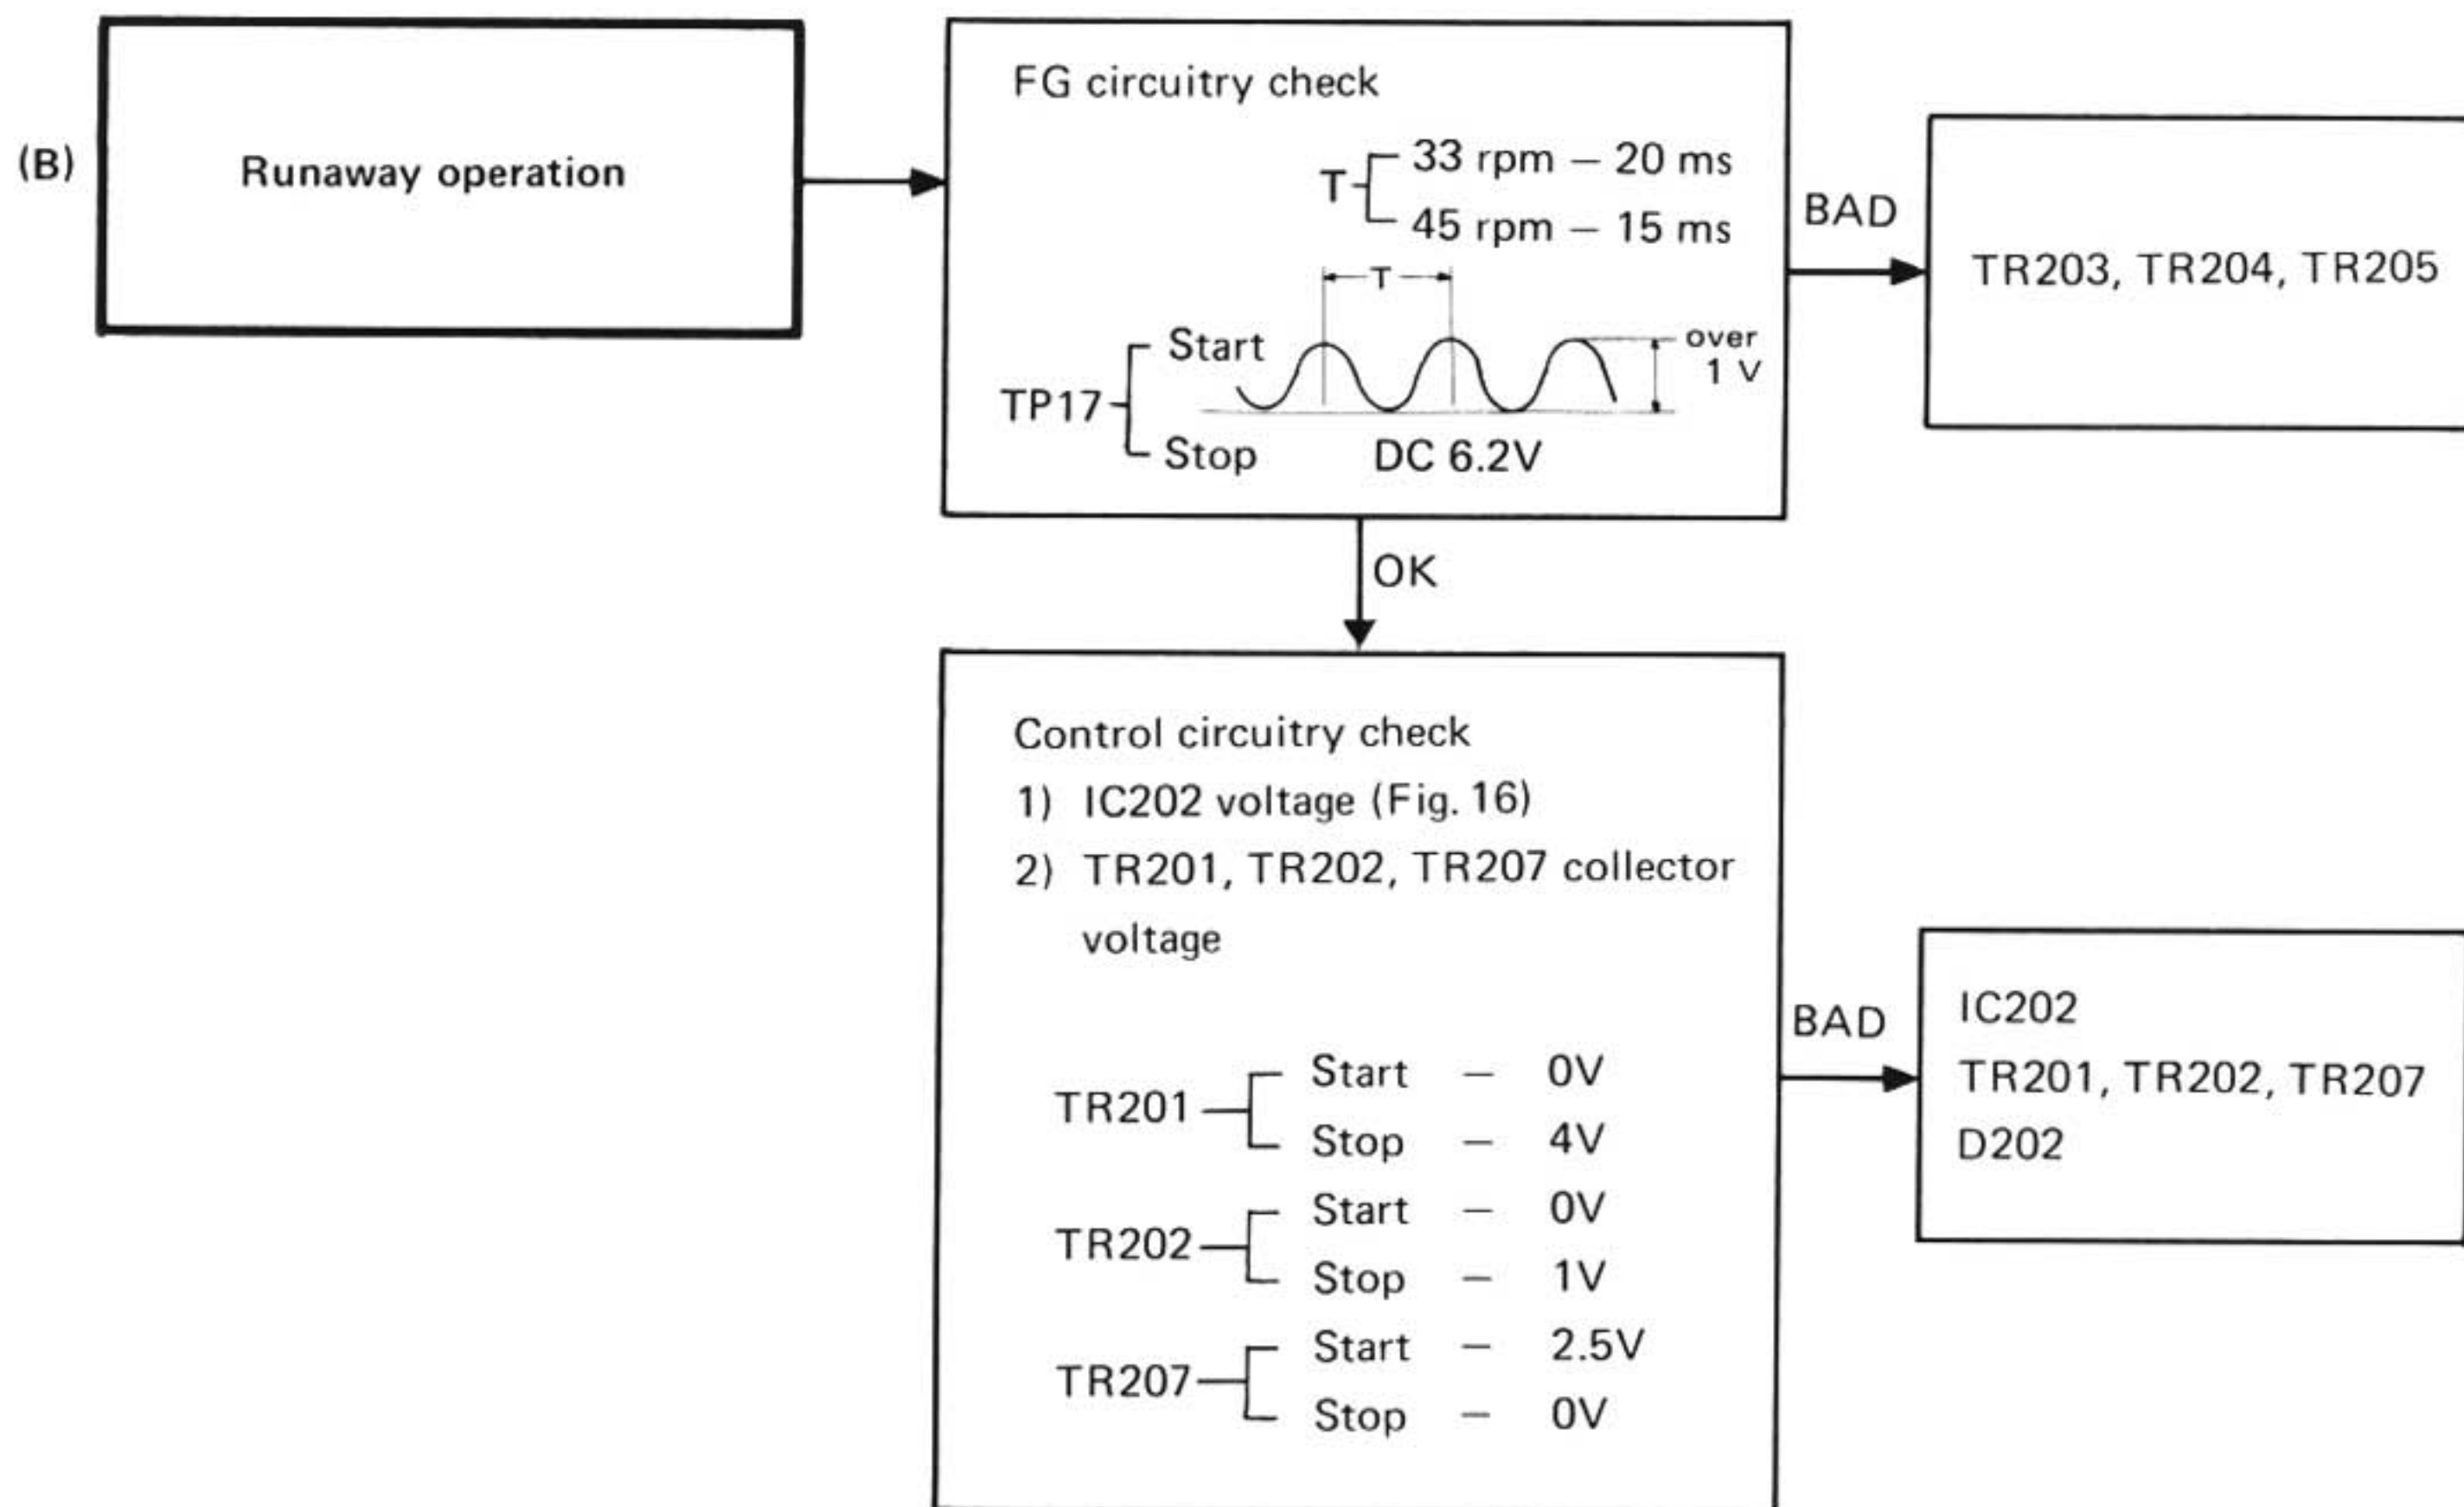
(B)

Runaway operation

FG circuitry check

T 33 rpm – 20 ms
45 rpm – 15 ms

T

TP17 Start
Stop DC 6.2V

over 1 V

BAD

TR203, TR204, TR205

OK

Control circuitry check
1) IC202 voltage (Fig. 16)
2) TR201, TR202, TR207 collector voltage

TR201 Start – 0V
Stop – 4V
TR202 Start – 0V
Stop – 1V
TR207 Start – 2.5V
Stop – 0V

BAD

IC202
TR201, TR202, TR207
D202